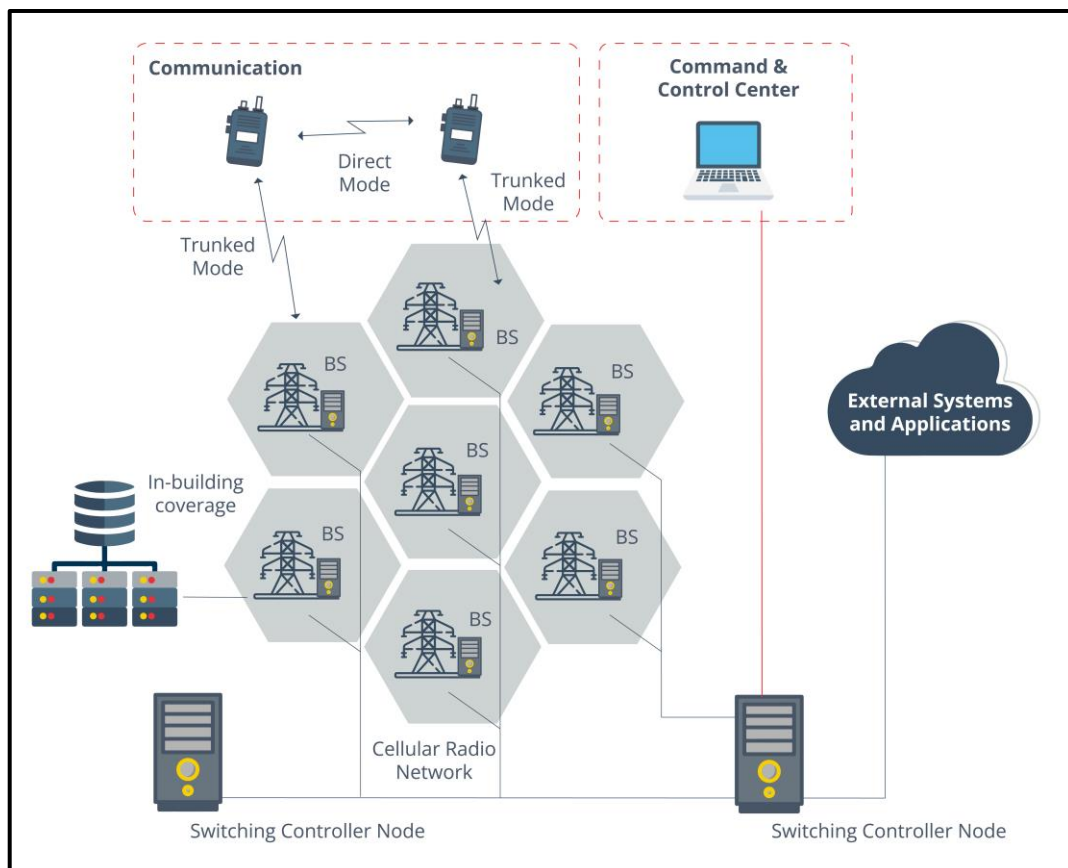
Communication

Direct Mode

Trunked Mode

Trunked Mode

Command & Control Center

BS

BS

BS

BS

BS

BS

BS

In-building coverage

External Systems and Applications

Cellular Radio Network

Switching Controller Node

Switching Controller Node